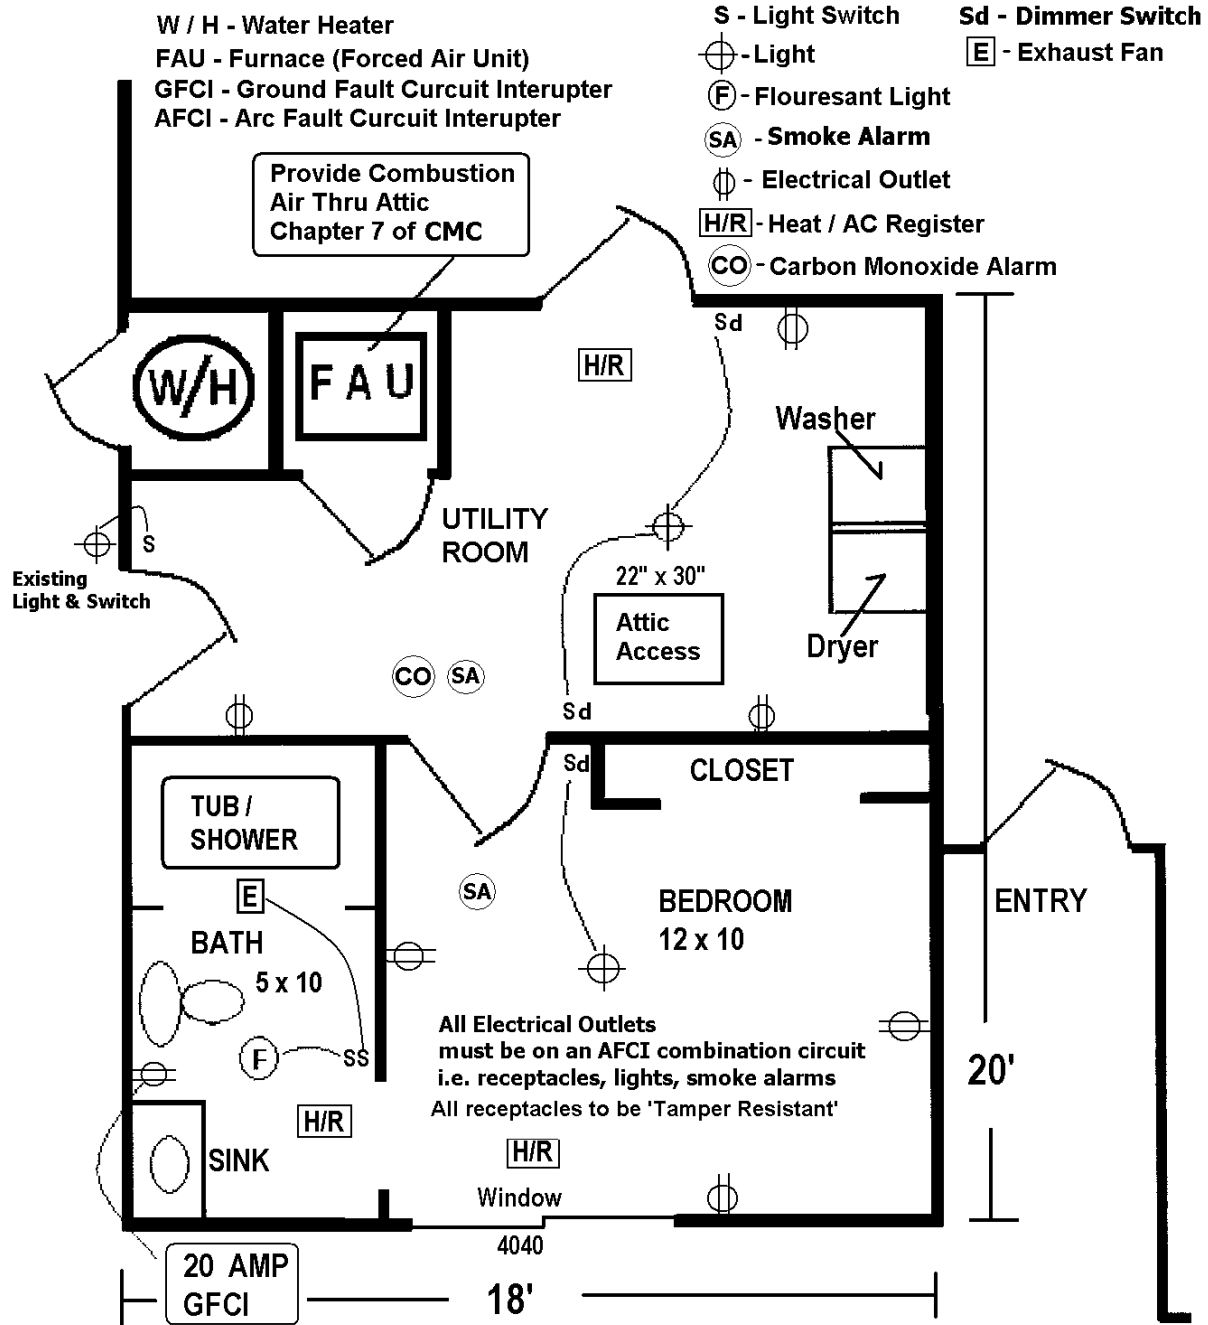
W / H - Water Heater
FAU - Furnace (Forced Air Unit)
GFCI - Ground Fault Curcuit Interupter
AFCI - Arc Fault Curcuit Interupter

S - Light Switch
Sd - Dimmer Switch
- Light
E - Exhaust Fan
F - Flouresant Light
SA - Smoke Alarm
- Electrical Outlet
H/R - Heat / AC Register
CO - Carbon Monoxide Alarm

Provide Combustion Air Thru Attic Chapter 7 of CMC

W/H
FAU
H/R
Sd
Washer
UTILITY ROOM
S
Existing Light & Switch
22" x 30"
Attic Access
Dryer
CO SA
Sd
Sd
CLOSET
TUB / SHOWER
E
SA
BEDROOM 12 x 10
ENTRY
BATH 5 x 10
F
SS
All Electrical Outlets must be on an AFCI combination circuit i.e. receptacles, lights, smoke alarms
All receptacles to be 'Tamper Resistant'
20'
H/R
SINK
H/R
Window
4040
20 AMP GFCI
18'